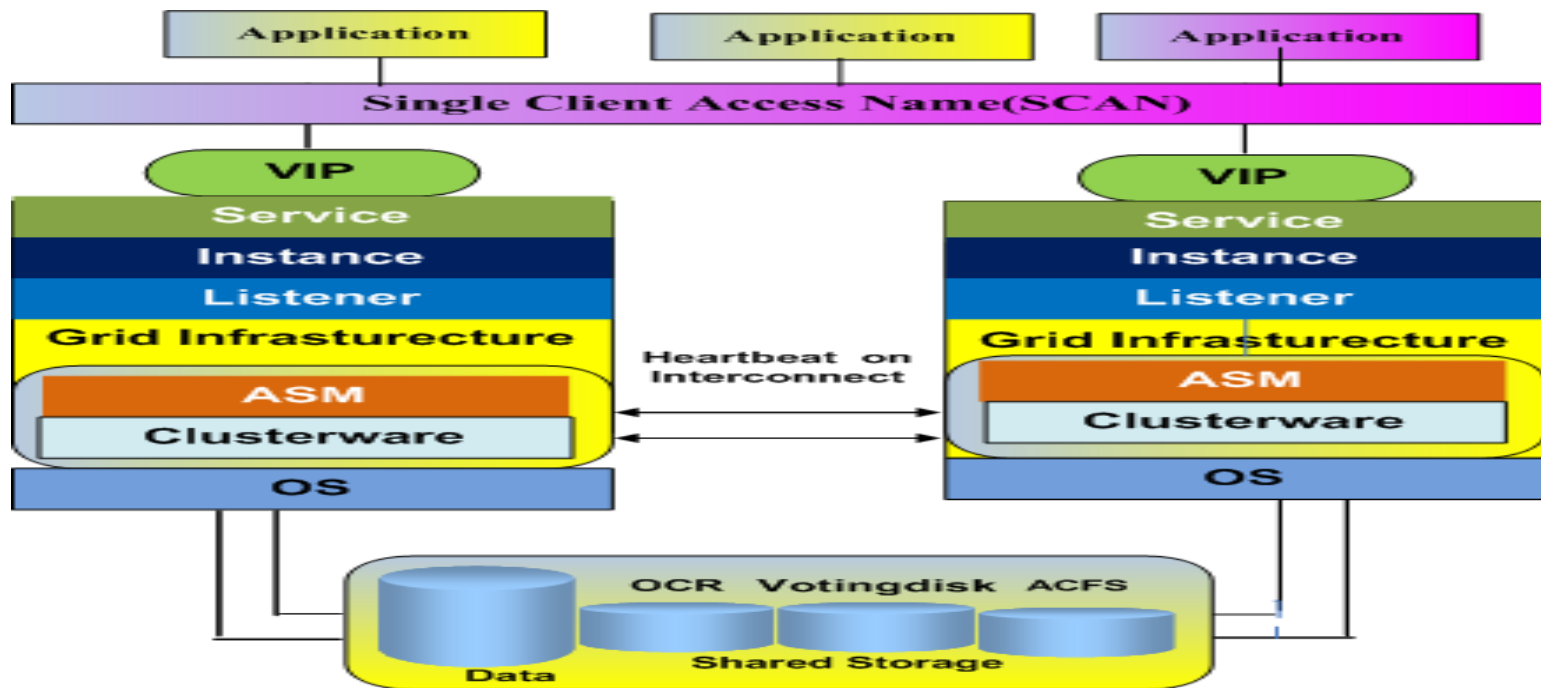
Application

Application

Application

Single Client Access Name(SCAN)

VIP

Service

Instance

Listener

Grid Infrasturecture

ASM

Clusterware

OS

Heartbeat on Interconnect

VIP

Service

Instance

Listener

Grid Infrasturecture

ASM

Clusterware

OS

OCR Votingdisk ACFS

Data

Shared Storage